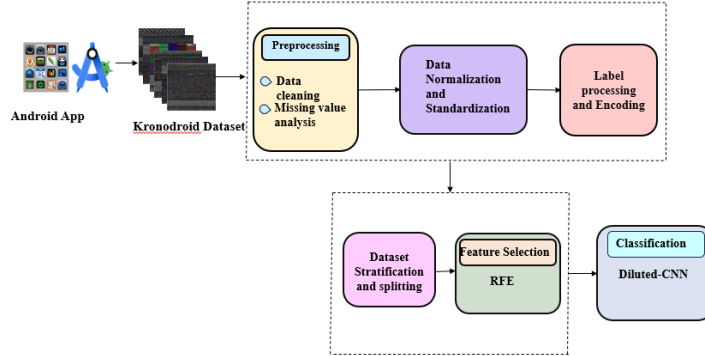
Android App

Kronodroid Dataset

Preprocessing

Data cleaning

Missing value analysis

Data Normalization and Standardization

Label processing and Encoding

Dataset Stratification and splitting

Feature Selection

RFE

Classification

Diluted-CNN